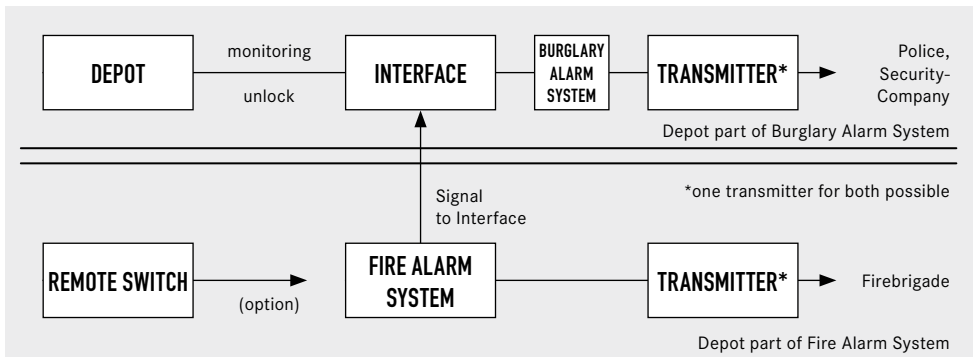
DEPOT

monitoring

unlock

INTERFACE

BURGLARY ALARM SYSTEM

TRANSMITTER*

Police, Security-Company

Depot part of Burglary Alarm System

Signal to Interface

*one transmitter for both possible

REMOTE SWITCH

(option)

FIRE ALARM SYSTEM

TRANSMITTER*

Firebrigade

Depot part of Fire Alarm System